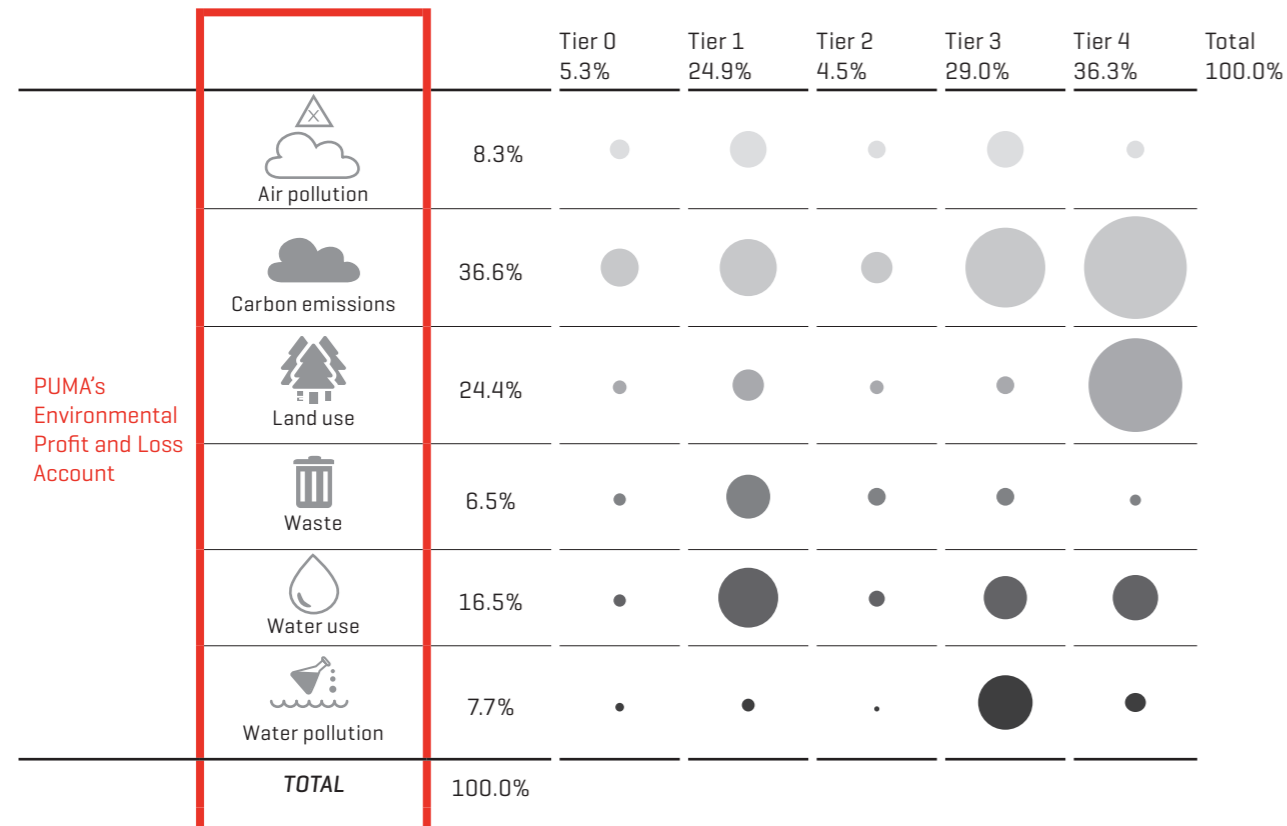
PUMA's Environmental Profit and Loss Account

| | | Tier 0 5.3% | Tier 1 24.9% | Tier 2 4.5% | Tier 3 29.0% | Tier 4 36.3% | Total 100.0% |
|---|---|---|---|---|---|---|---|
| Air pollution | 8.3% | | | | | | |
| Carbon emissions | 36.6% | | | | | | |
| Land use | 24.4% | | | | | | |
| Waste | 6.5% | | | | | | |
| Water use | 16.5% | | | | | | |
| Water pollution | 7.7% | | | | | | |
| TOTAL | 100.0% | | | | | | |